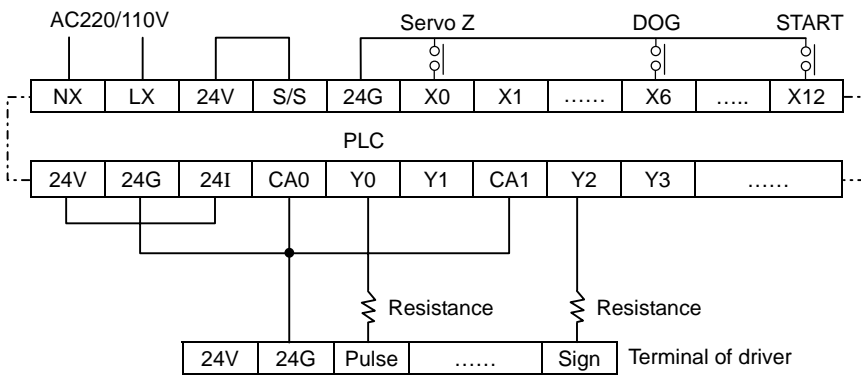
AC220/110V

Servo Z

DOG

START

| NX | LX | 24V | S/S | 24G | X0 | X1 | …… | X6 | ….. | X12 |
|---|---|---|---|---|---|---|---|---|---|---|

PLC

| 24V | 24G | 24I | CA0 | Y0 | Y1 | CA1 | Y2 | Y3 | …… |
|---|---|---|---|---|---|---|---|---|---|

Resistance

Resistance

| 24V | 24G | Pulse | …… | Sign |
|---|---|---|---|---|

Terminal of driver